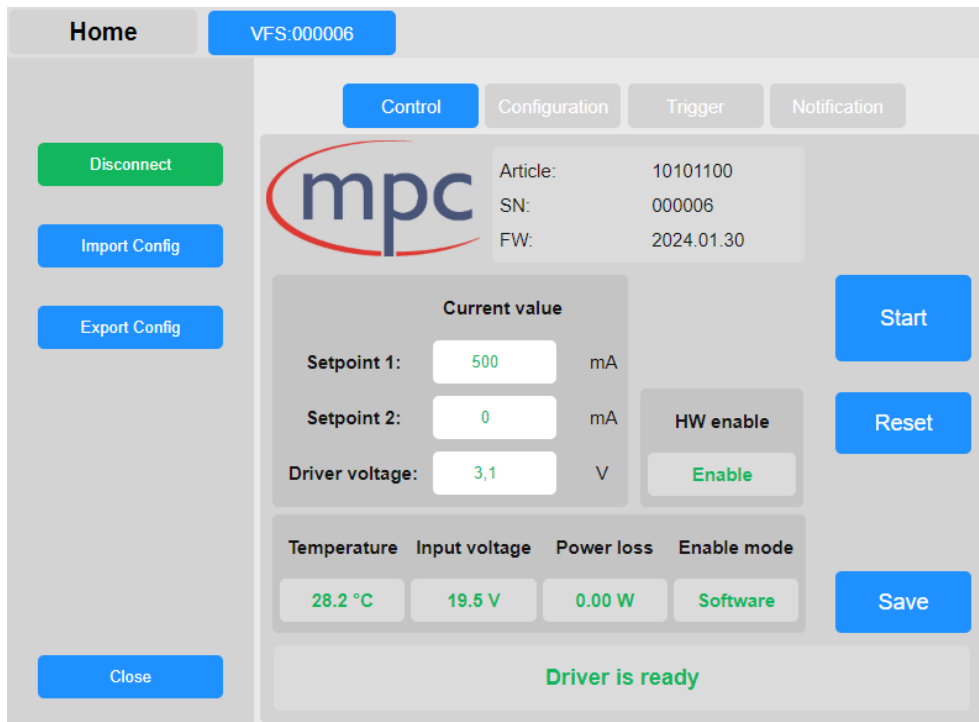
Home
VFS:000006

Control
Configuration
Trigger
Notification

Disconnect
Import Config
Export Config
Close

mpc

| Article: | 10101100 |
|---|---|
| SN: | 000006 |
| FW: | 2024.01.30 |

Current value

Setpoint 1: 500 mA
Setpoint 2: 0 mA
Driver voltage: 3,1 V

HW enable
Enable

Start
Reset

| Temperature | Input voltage | Power loss | Enable mode |
|---|---|---|---|
| 28.2 °C | 19.5 V | 0.00 W | Software |

Save

Driver is ready